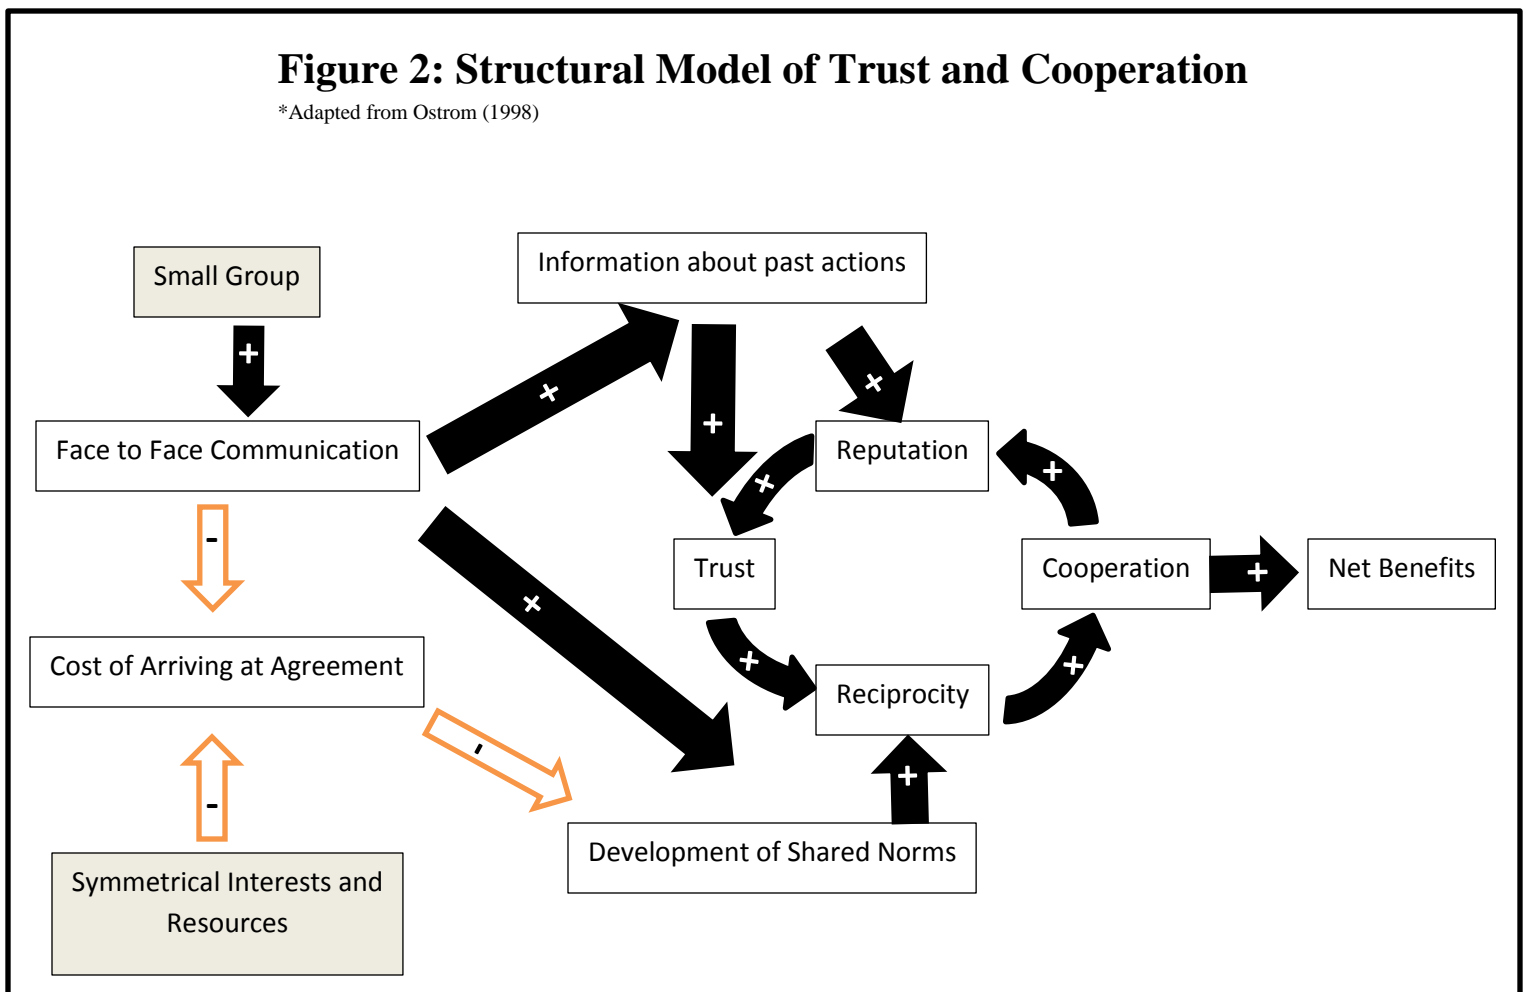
Figure 2: Structural Model of Trust and Cooperation
*Adapted from Ostrom (1998)

Small Group

+

Information about past actions

+

+

+

Face to Face Communication

Reputation

+

+

-

Trust

Cooperation

+

Net Benefits

+

+

Cost of Arriving at Agreement

+

Reciprocity

-

-

+

Development of Shared Norms

Symmetrical Interests and Resources